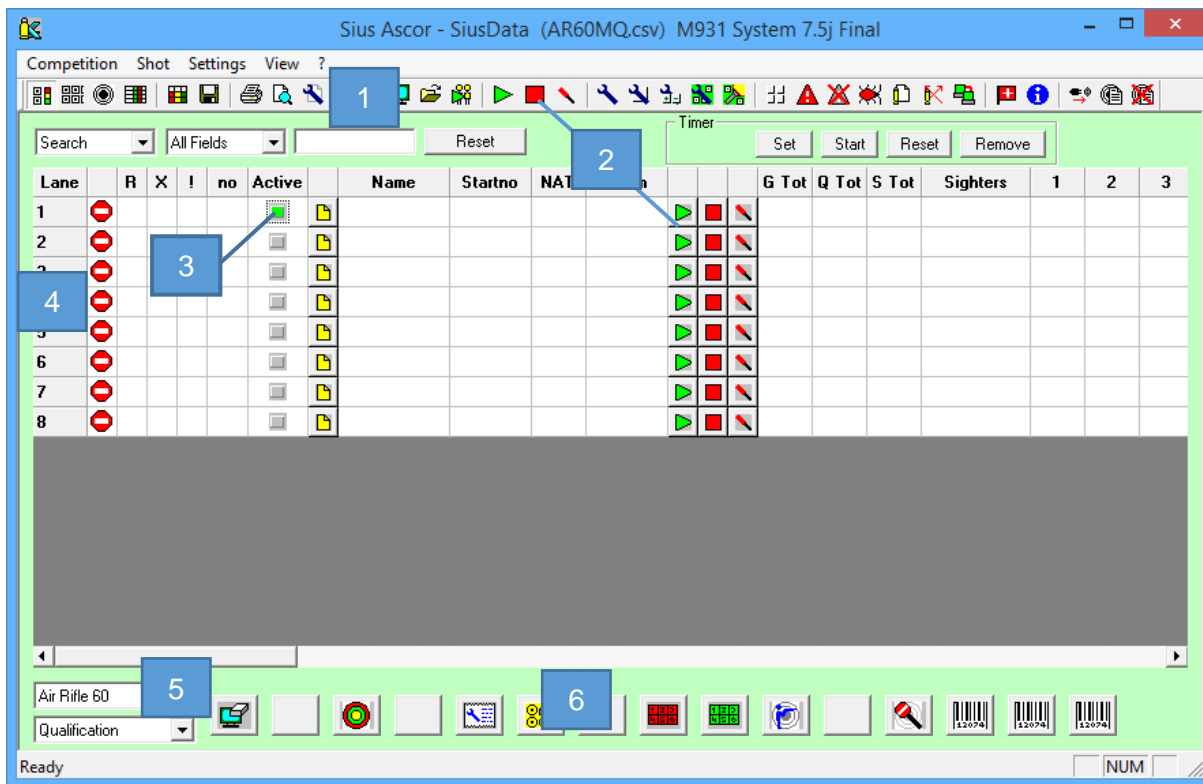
Sius Ascor - SiusData (AR60MQ.csv) M931 System 7.5j Final

Competition Shot Settings View ?

1

Search | All Fields | Reset

Timer
Set Start Reset Remove

2

| Lane | | R | X | ! | no | Active | | Name | Startno | NAT | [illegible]n | | | | G Tot | Q Tot | S Tot | Sighters | 1 | 2 | 3 |
|---|---|---|---|---|---|---|---|---|---|---|---|---|---|---|---|---|---|---|---|---|---|
| 1 | | | | | | | | | | | | | | | | | | | | | |
| 2 | | | | | | | | | | | | | | | | | | | | | |
| 3 | | | | | | | | | | | | | | | | | | | | | |
| 4 | | | | | | | | | | | | | | | | | | | | | |
| 5 | | | | | | | | | | | | | | | | | | | | | |
| 6 | | | | | | | | | | | | | | | | | | | | | |
| 7 | | | | | | | | | | | | | | | | | | | | | |
| 8 | | | | | | | | | | | | | | | | | | | | | |

3

4

Air Rifle 60
Qualification

5

6

12074 12074 12074

Ready NUM